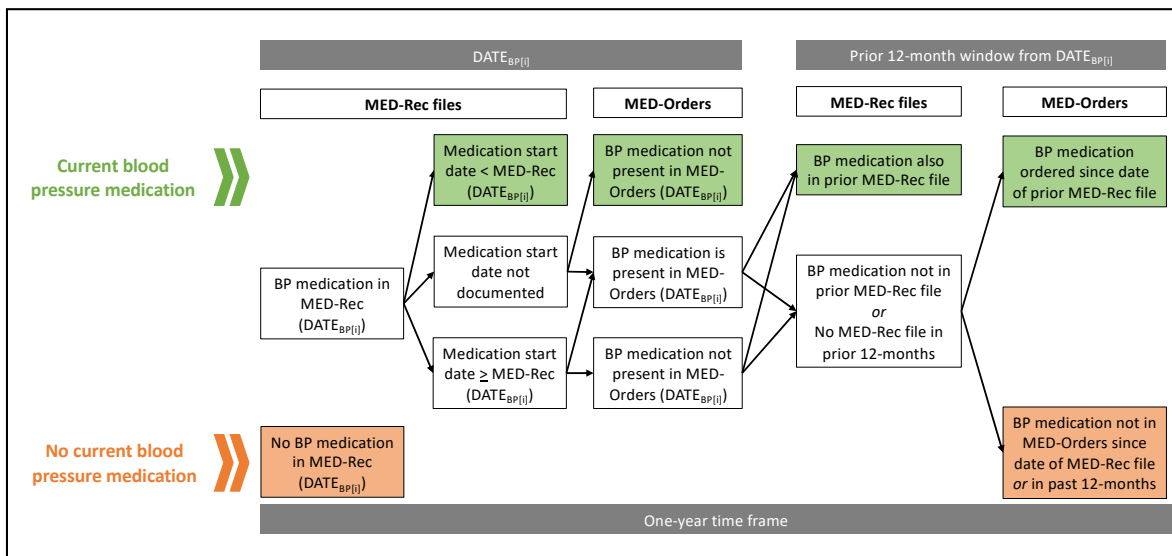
$DATE_{BP[i]}$

Prior 12-month window from $DATE_{BP[i]}$

MED-Rec files

MED-Orders

MED-Rec files

MED-Orders

Current blood pressure medication

No current blood pressure medication

BP medication in MED-Rec ($DATE_{BP[i]}$)

Medication start date < MED-Rec ($DATE_{BP[i]}$)

Medication start date not documented

Medication start date $\geq$ MED-Rec ($DATE_{BP[i]}$)

BP medication not present in MED-Orders ($DATE_{BP[i]}$)

BP medication is present in MED-Orders ($DATE_{BP[i]}$)

BP medication not present in MED-Orders ($DATE_{BP[i]}$)

BP medication also in prior MED-Rec file

BP medication not in prior MED-Rec file *or* No MED-Rec file in prior 12-months

BP medication ordered since date of prior MED-Rec file

BP medication not in MED-Orders since date of MED-Rec file *or* in past 12-months

No BP medication in MED-Rec ($DATE_{BP[i]}$)

One-year time frame